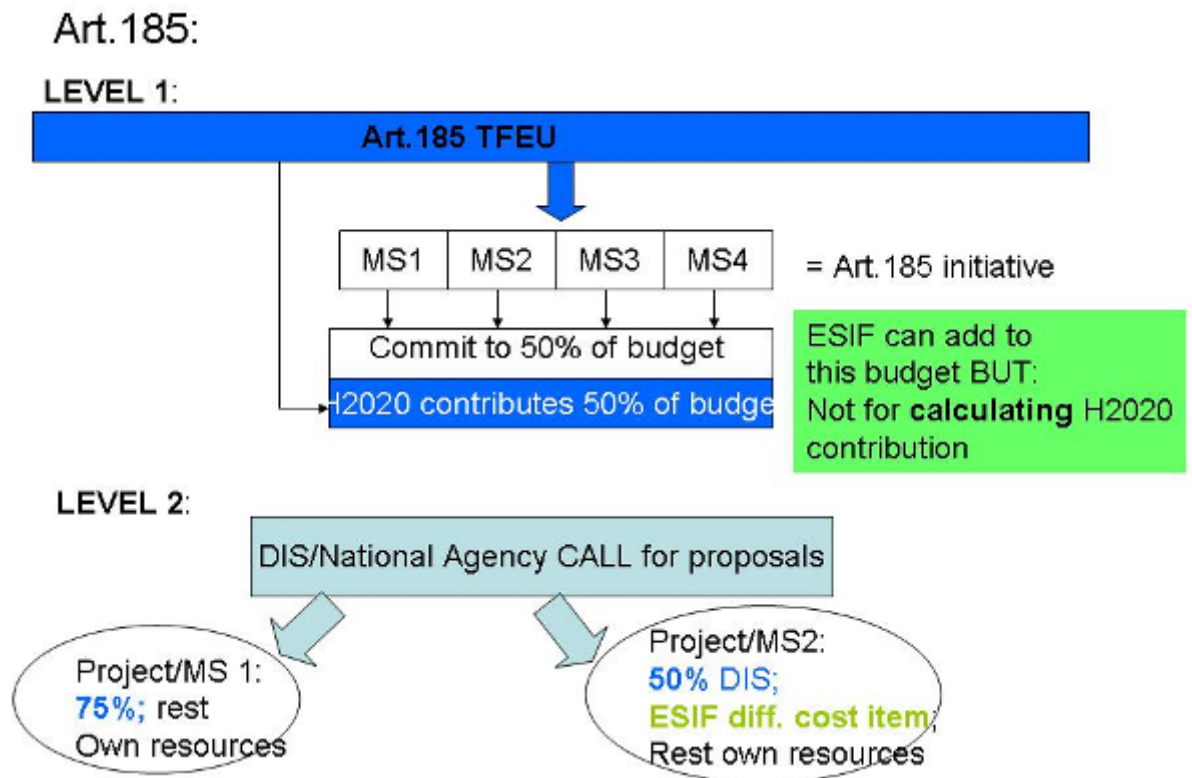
Art.185:

LEVEL 1:

Art.185 TFEU

| MS1 | MS2 | MS3 | MS4 |
|---|---|---|---|

= Art.185 initiative

Commit to 50% of budget

H2020 contributes 50% of budge

ESIF can add to this budget BUT: Not for **calculating** H2020 contribution

LEVEL 2:

DIS/National Agency CALL for proposals

Project/MS 1: **75%;** rest Own resources

Project/MS2: **50%** DIS; **ESIF diff. cost item**; Rest own resources